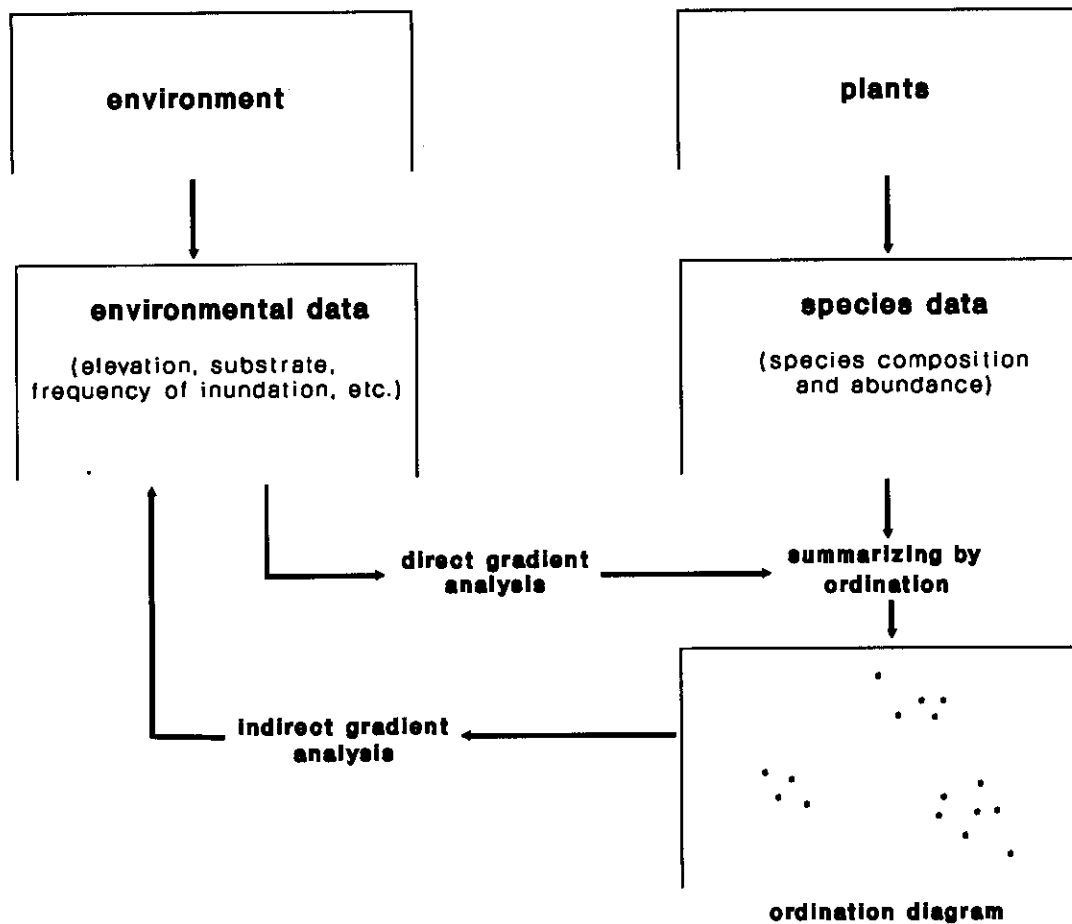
environment

plants

environmental data

(elevation, substrate, frequency of inundation, etc.)

species data

(species composition and abundance)

direct gradient analysis

summarizing by ordination

indirect gradient analysis

ordination diagram